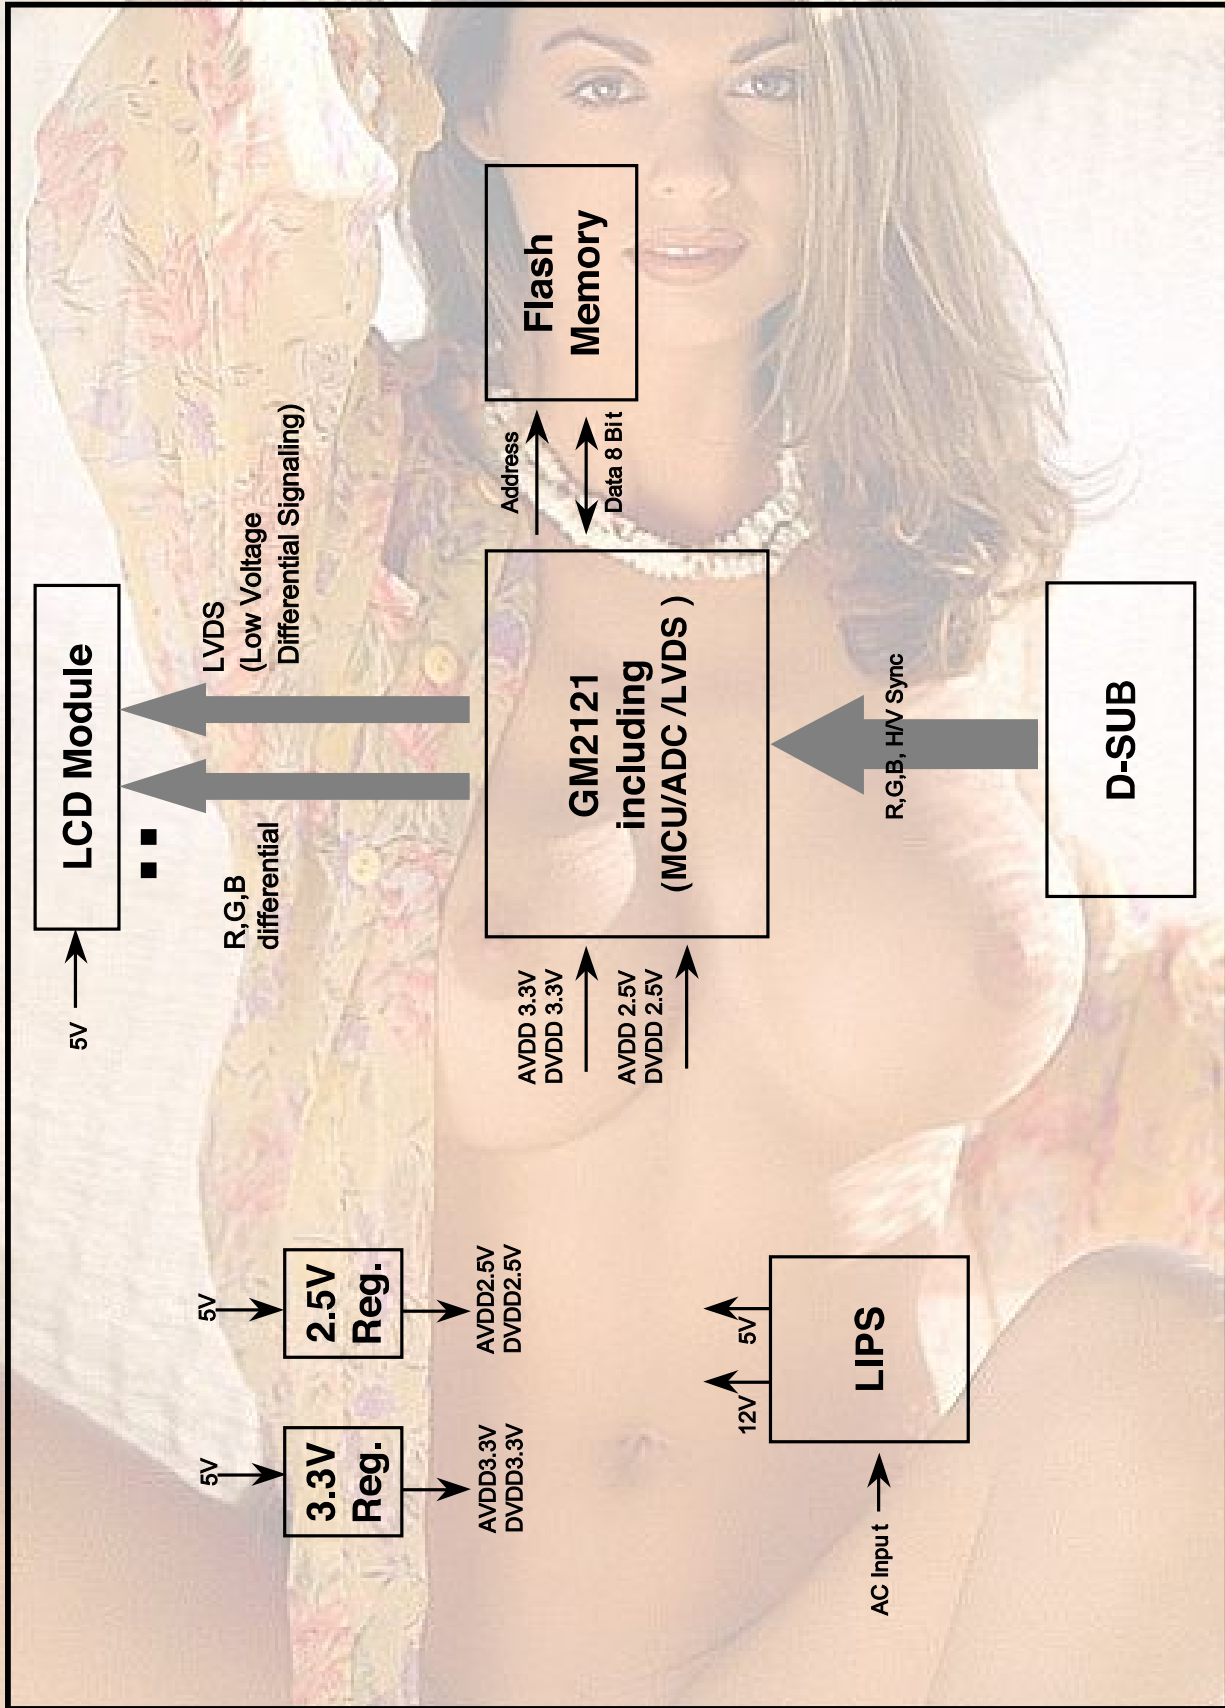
LCD Module

5V

R,G,B
differential

LVDS
(Low Voltage
Differential Signaling)

Flash
Memory

Address

Data 8 Bit

GM2121
including
(MCU/ADC /LVDS )

R,G,B, H/V Sync

D-SUB

AVDD 3.3V
DVDD 3.3V

AVDD 2.5V
DVDD 2.5V

5V

2.5V
Reg.

AVDD2.5V
DVDD2.5V

5V

3.3V
Reg.

AVDD3.3V
DVDD3.3V

5V

12V

LIPS

AC Input